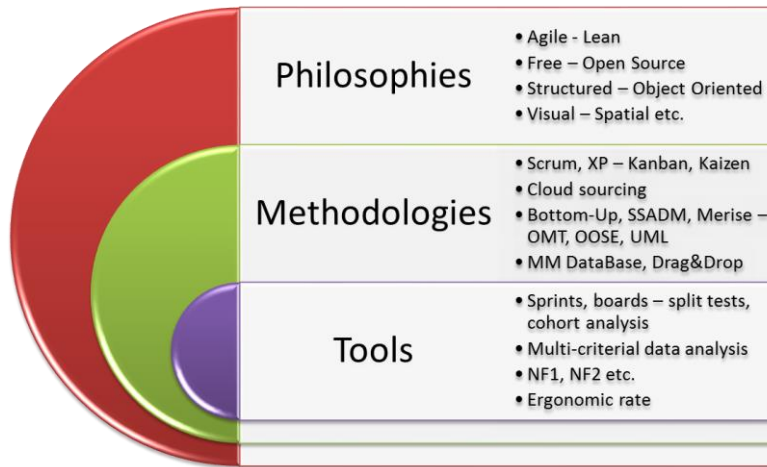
Philosophies

• Agile - Lean
• Free – Open Source
• Structured – Object Oriented
• Visual – Spatial etc.

Methodologies

• Scrum, XP – Kanban, Kaizen
• Cloud sourcing
• Bottom-Up, SSADM, Merise – OMT, OOSE, UML
• MM DataBase, Drag&Drop

Tools

• Sprints, boards – split tests, cohort analysis
• Multi-criterial data analysis
• NF1, NF2 etc.
• Ergonomic rate